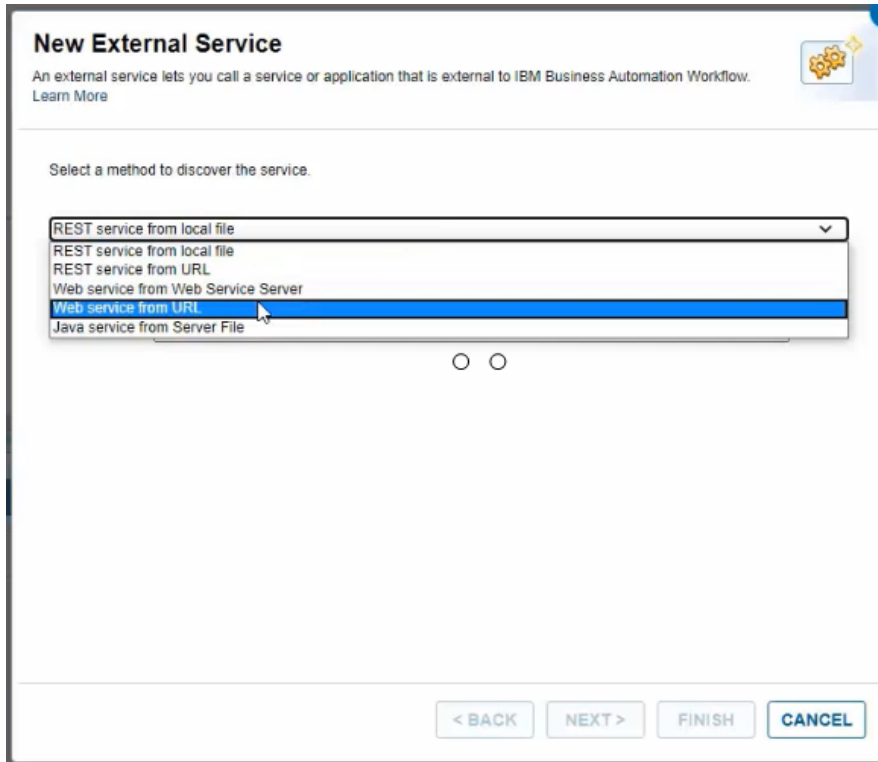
New External Service

An external service lets you call a service or application that is external to IBM Business Automation Workflow. Learn More

Select a method to discover the service.

REST service from local file

REST service from local file
REST service from URL
Web service from Web Service Server
Web service from URL
Java service from Server File

< BACK NEXT > FINISH CANCEL